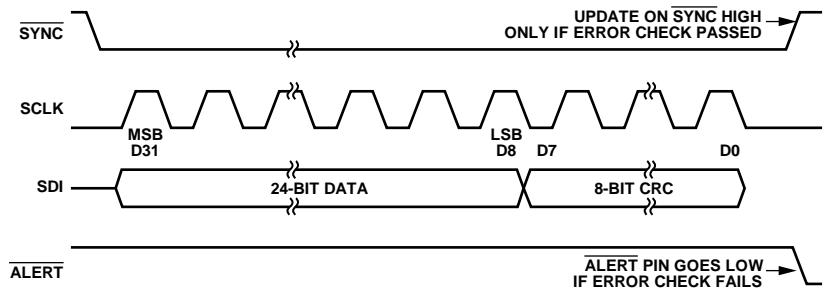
$\overline{\text{SYNC}}$

UPDATE ON $\overline{\text{SYNC}}$ HIGH ONLY IF ERROR CHECK PASSED

SCLK

MSB D31

LSB D8

D7

D0

SDI

24-BIT DATA

8-BIT CRC

$\overline{\text{ALERT}}$

$\overline{\text{ALERT}}$ PIN GOES LOW IF ERROR CHECK FAILS